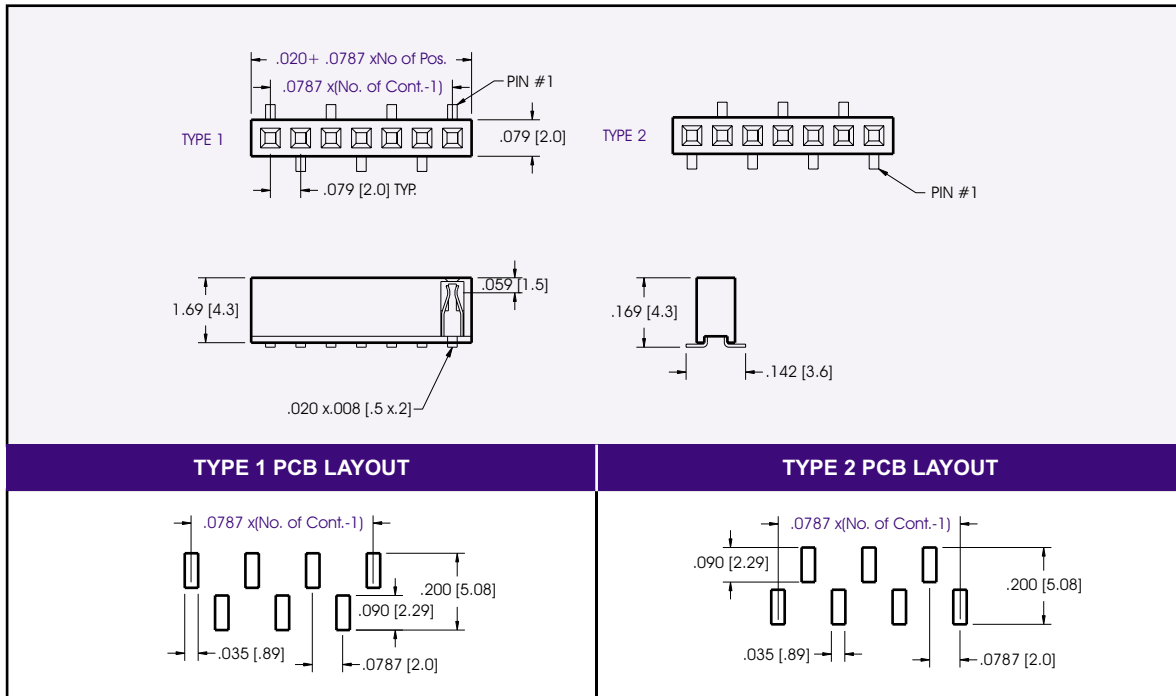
.020+ .0787 xNo of Pos.
.0787 x(No. of Cont.-1)
PIN #1
TYPE 1
.079 [2.0]
.079 [2.0] TYP.
TYPE 2
PIN #1
.059 [1.5]
1.69 [4.3]
.169 [4.3]
.142 [3.6]
.020 x.008 [.5 x.2]

TYPE 1 PCB LAYOUT

.0787 x(No. of Cont.-1)
.200 [5.08]
.090 [2.29]
.035 [.89]
.0787 [2.0]

TYPE 2 PCB LAYOUT

.0787 x(No. of Cont.-1)
.090 [2.29]
.200 [5.08]
.035 [.89]
.0787 [2.0]